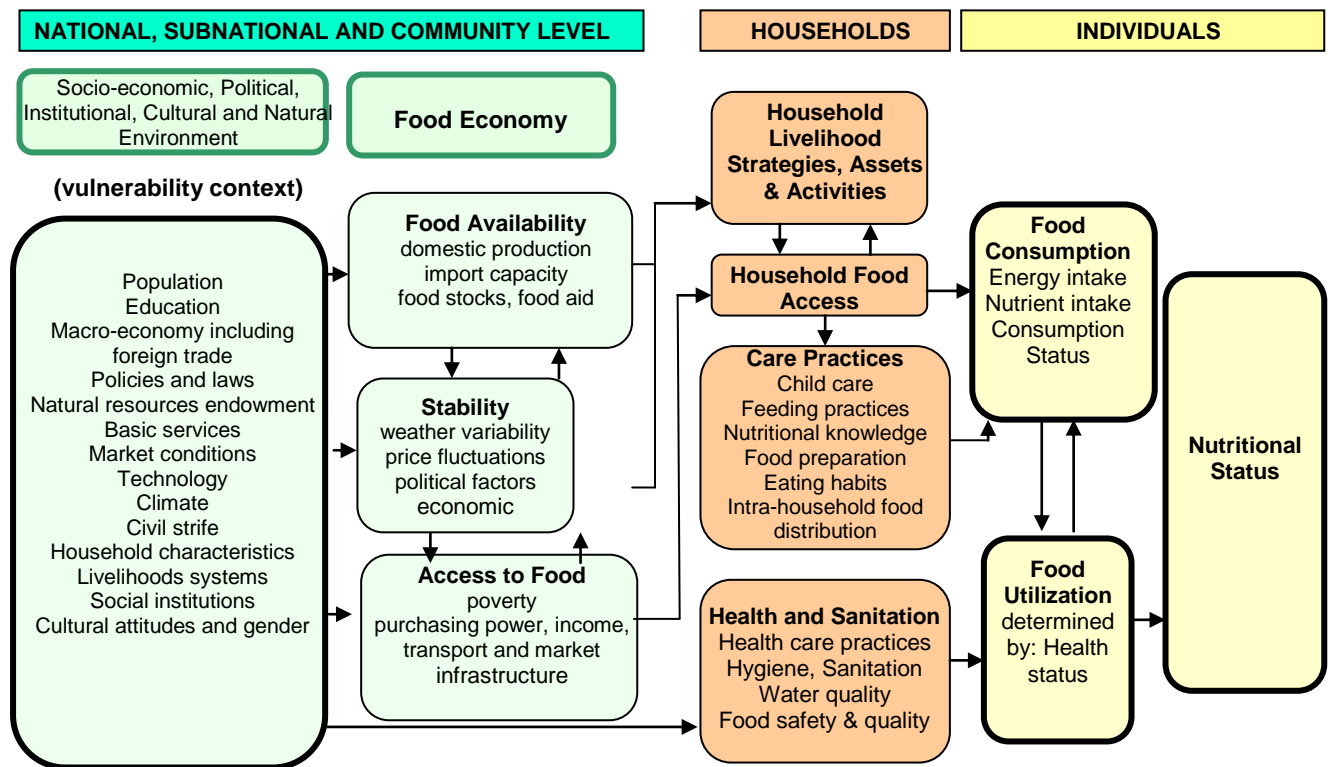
NATIONAL, SUBNATIONAL AND COMMUNITY LEVEL

HOUSEHOLDS

INDIVIDUALS

Socio-economic, Political, Institutional, Cultural and Natural Environment

Food Economy

(vulnerability context)

Population
Education
Macro-economy including foreign trade
Policies and laws
Natural resources endowment
Basic services
Market conditions
Technology
Climate
Civil strife
Household characteristics
Livelihoods systems
Social institutions
Cultural attitudes and gender

Food Availability
domestic production
import capacity
food stocks, food aid

Stability
weather variability
price fluctuations
political factors
economic

Access to Food
poverty
purchasing power, income, transport and market infrastructure

Household Livelihood Strategies, Assets & Activities

Household Food Access

Care Practices
Child care
Feeding practices
Nutritional knowledge
Food preparation
Eating habits
Intra-household food distribution

Health and Sanitation
Health care practices
Hygiene, Sanitation
Water quality
Food safety & quality

Food Consumption
Energy intake
Nutrient intake
Consumption Status

Food Utilization
determined by: Health status

Nutritional Status